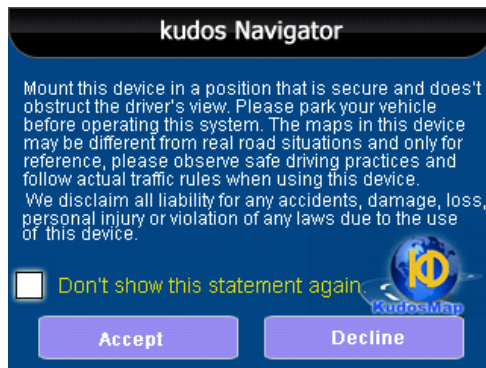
kudos Navigator

Mount this device in a position that is secure and does't obstruct the driver's view. Please park your vehicle before operating this system. The maps in this device may be different from real road situations and only for reference, please observe safe driving practices and follow actual traffic rules when using this device.
We disclaim all liability for any accidents, damage, loss, personal injury or violation of any laws due to the use of this device.

Don't show this statement again.

KudosMap

Accept

Decline